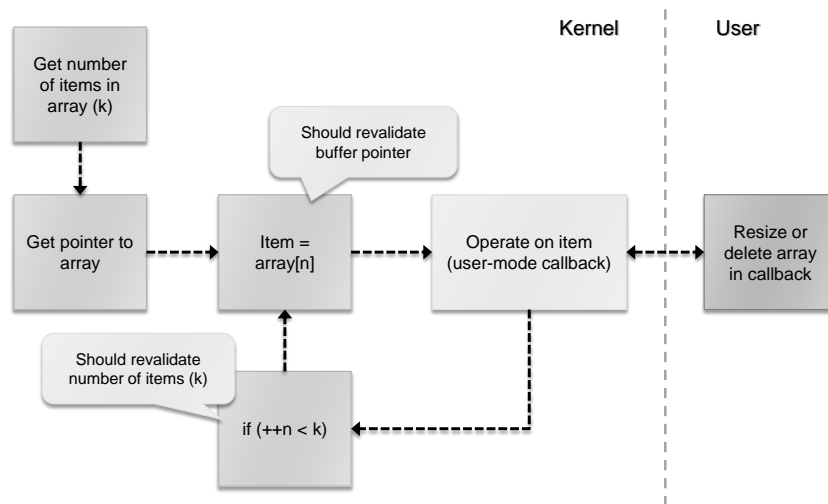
Kernel

User

Get number of items in array (k)

Should revalidate buffer pointer

Get pointer to array

Item = array[n]

Operate on item (user-mode callback)

Resize or delete array in callback

Should revalidate number of items (k)

if (++n < k)